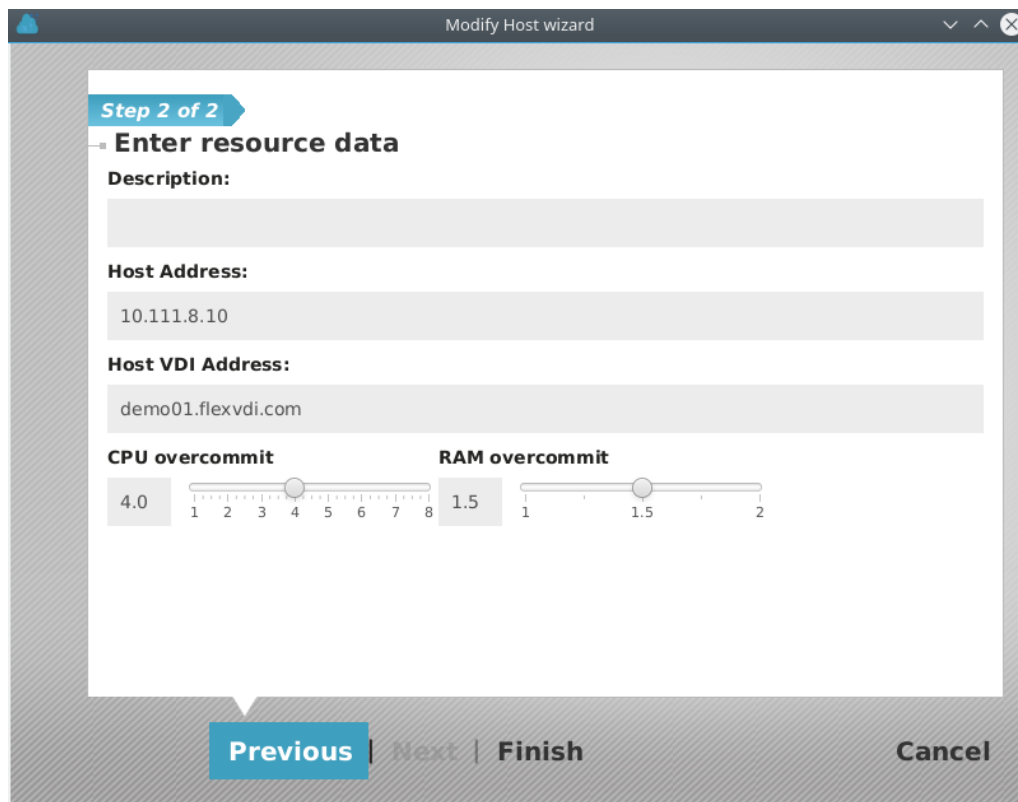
Modify Host wizard

Step 2 of 2

Enter resource data

Description:

Host Address:

10.111.8.10

Host VDI Address:

demo01.flexvdi.com

CPU overcommit

4.0

1 2 3 4 5 6 7 8

RAM overcommit

1.5

1 1.5 2

Previous | Next | Finish

Cancel